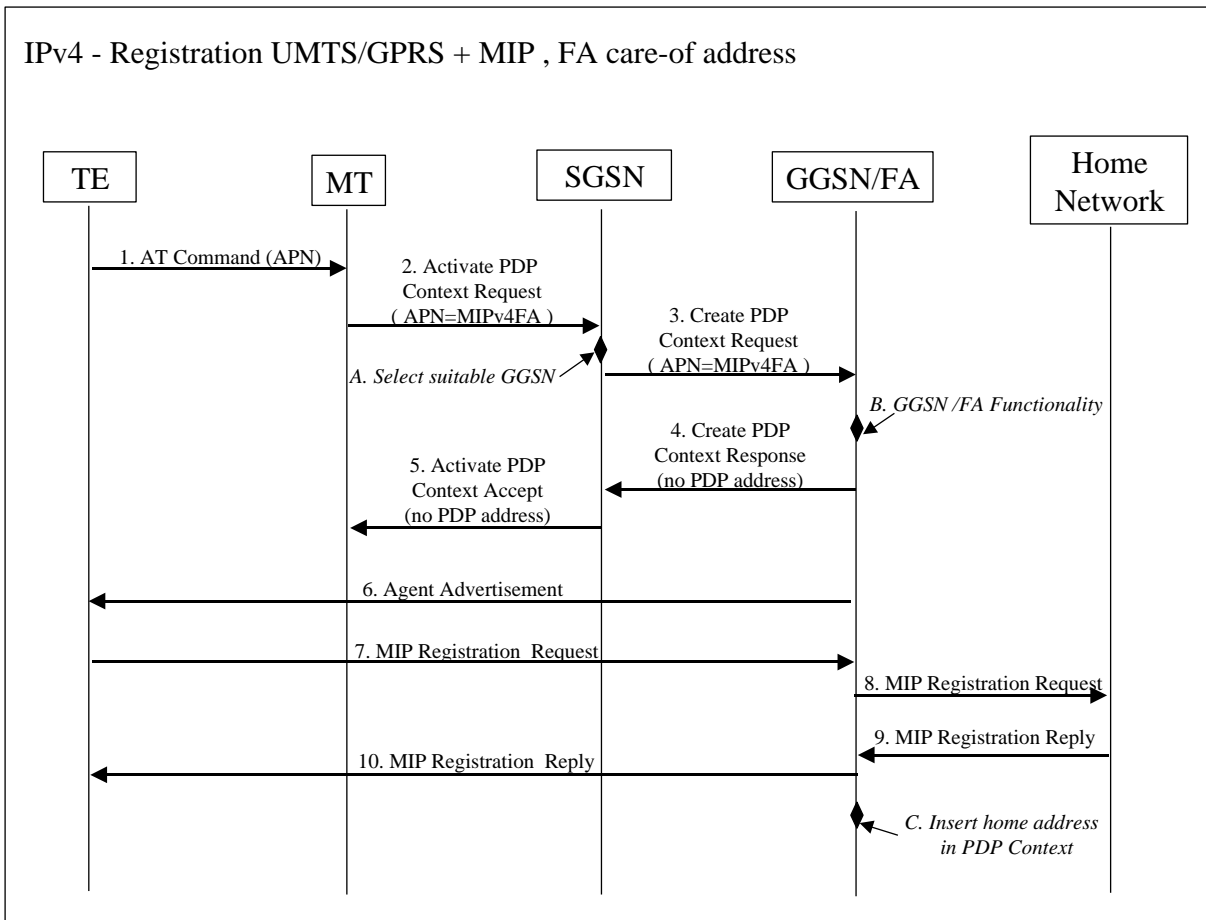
IPv4 - Registration UMTS/GPRS + MIP , FA care-of address

TE

MT

SGSN

GGSN/FA

Home Network

1. AT Command (APN)

2. Activate PDP Context Request ( APN=MIPv4FA )

3. Create PDP Context Request ( APN=MIPv4FA )

A. Select suitable GGSN

B. GGSN /FA Functionality

4. Create PDP Context Response (no PDP address)

5. Activate PDP Context Accept (no PDP address)

6. Agent Advertisement

7. MIP Registration Request

8. MIP Registration Request

9. MIP Registration Reply

10. MIP Registration Reply

C. Insert home address in PDP Context